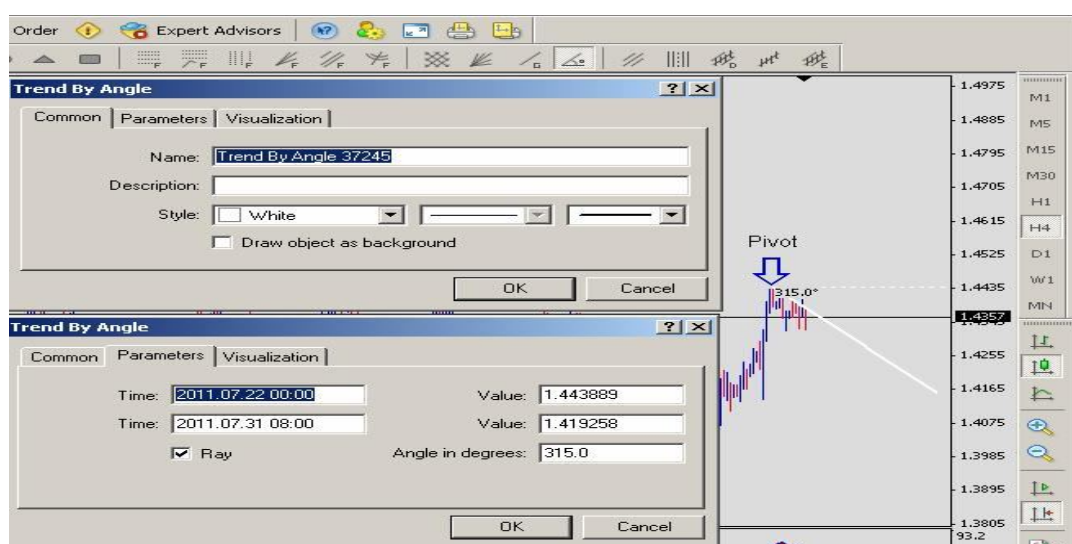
Order Expert Advisors

Trend By Angle ? X

Common | Parameters | Visualization

Name: Trend By Angle 37245

Description:

Style: White

Draw object as background

OK Cancel

Trend By Angle ? X

Common | Parameters | Visualization

Time: 2011.07.22 00:00 Value: 1.443889

Time: 2011.07.31 08:00 Value: 1.419258

Ray Angle in degrees: 315.0

OK Cancel

Pivot

315.0°

1.4975
1.4885
1.4795
1.4705
1.4615
1.4525
1.4435
1.4357
1.4255
1.4165
1.4075
1.3985
1.3895
1.3805
93.2

M1
M5
M15
M30
H1
H4
D1
W1
MN